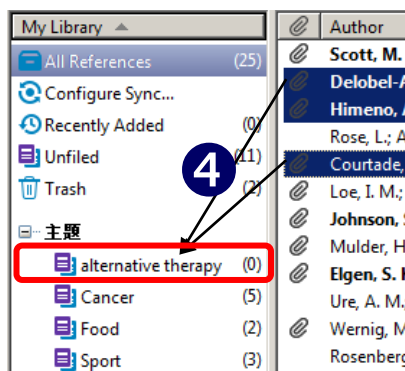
My Library

All References (25)
Configure Sync...
Recently Added (0)
Unfiled (11)
Trash (2)
主題
alternative therapy (0)
Cancer (5)
Food (2)
Sport (3)

4

| | Author |
|---|---|
| | Scott, M. |
| | Delobel-A |
| | Himeno, A |
| | Rose, L.; A |
| | Courtade, |
| | Loe, I. M.; |
| | Johnson, S |
| | Mulder, H |
| | Elgen, S. I |
| | Ure, A. M., |
| | Wernig, M |
| | Rosenberg |